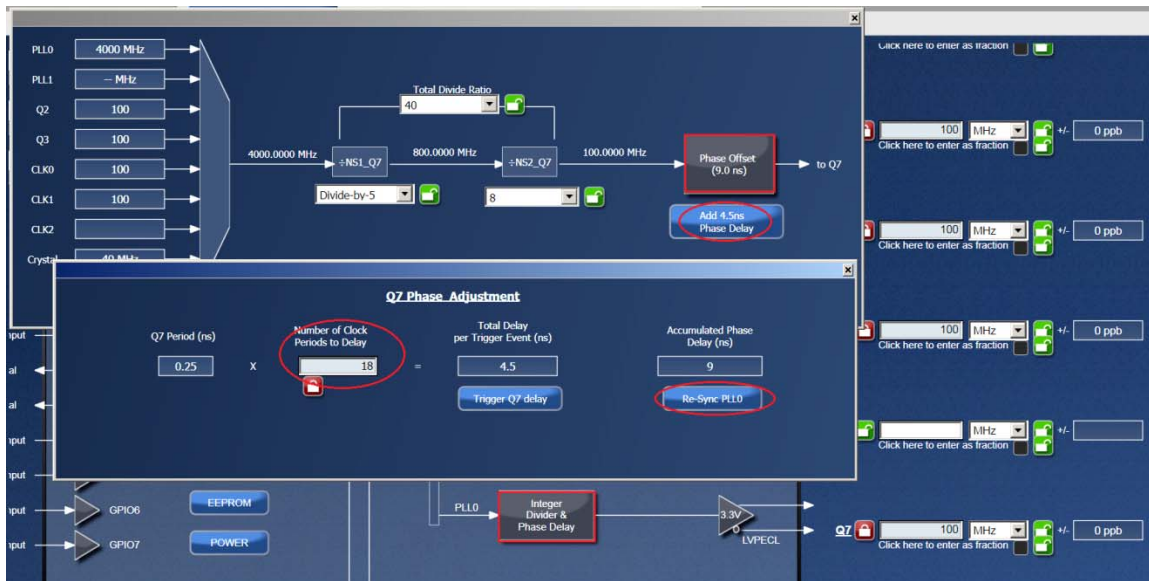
PLL0 4000 MHz
PLL1 -- MHz
Q2 100
Q3 100
CLK0 100
CLK1 100
CLK2
Crystal 40 MHz

Total Divide Ratio
40

4000.0000 MHz
÷NS1_Q7
800.0000 MHz
÷NS2_Q7
100.0000 MHz
Phase Offset (9.0 ns)
to Q7

Divide-by-5
8

Add 4.5ns Phase Delay

Click here to enter as fraction

100 MHz +/- 0 ppb
Click here to enter as fraction

100 MHz +/- 0 ppb
Click here to enter as fraction

100 MHz +/- 0 ppb
Click here to enter as fraction

MHz +/-
Click here to enter as fraction

Q7 Phase Adjustment

Q7 Period (ns)
0.25
X
Number of Clock Periods to Delay
18
=
Total Delay per Trigger Event (ns)
4.5
Trigger Q7 delay
Accumulated Phase Delay (ns)
9
Re-Sync PLL0

nput
al
al
nput
nput
nput GPIO6
nput GPIO7
EEPROM
POWER
PLL0
Integer Divider & Phase Delay
3.3V
LVPECL
Q7 100 MHz +/- 0 ppb
Click here to enter as fraction